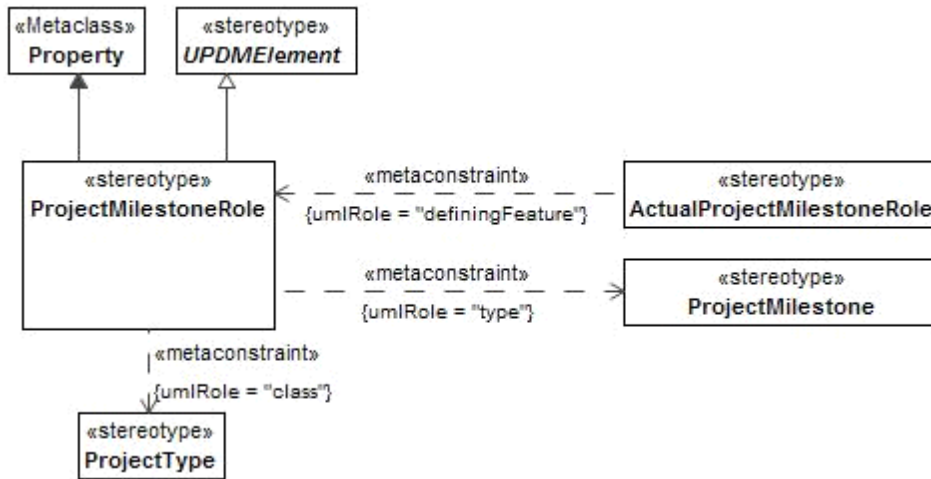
«Metaclass»
Property

«stereotype»
UPDMElement

«stereotype»
ProjectMilestoneRole

«metaconstraint»
{umlRole = "definingFeature"}

«stereotype»
ActualProjectMilestoneRole

«metaconstraint»
{umlRole = "type"}

«stereotype»
ProjectMilestone

«metaconstraint»
{umlRole = "class"}

«stereotype»
ProjectType